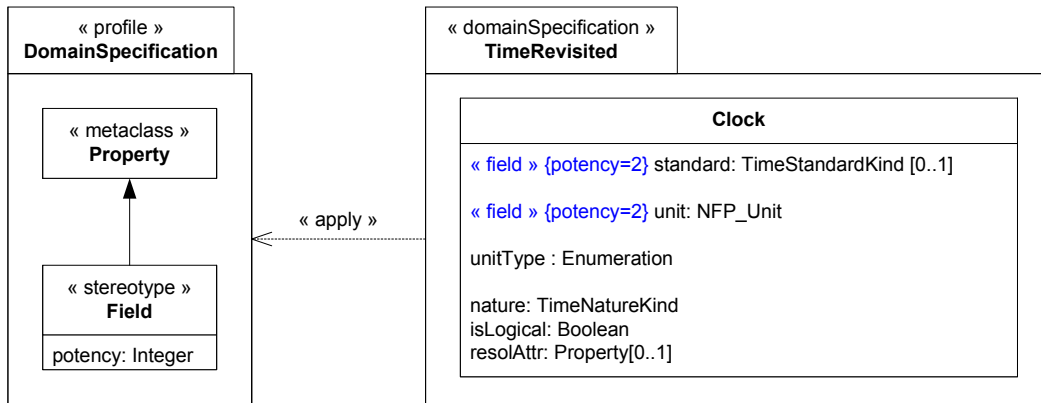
« profile »
DomainSpecification

« metaclass »
Property

« stereotype »
Field

potency: Integer

« apply »

« domainSpecification »
TimeRevisited

Clock

« field » {potency=2} standard: TimeStandardKind [0..1]

« field » {potency=2} unit: NFP_Unit

unitType : Enumeration

nature: TimeNatureKind
isLogical: Boolean
resolAttr: Property[0..1]